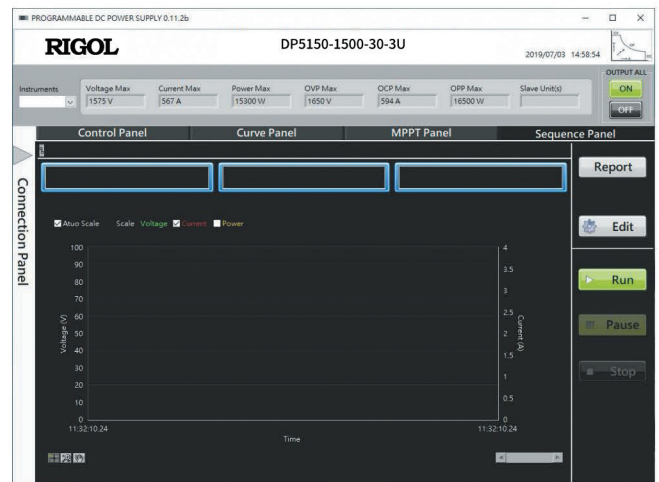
PROGRAMMABLE DC POWER SUPPLY 0.11.2b

RIGOL

DP5150-1500-30-3U

2019/07/03 14:58:54

OUTPUT ALL

ON

OFF

Instruments

Voltage Max 1575 V

Current Max 567 A

Power Max 15300 W

OVP Max 1650 V

OCP Max 594 A

OPP Max 16500 W

Slave Unit(s)

Control Panel

Curve Panel

MPPT Panel

Sequence Panel

Connection Panel

Report

Edit

Run

Pause

Stop

Atuo Scale Scale Voltage Current Power

| Voltage (V) | Current (A) |
|---|---|
| 100 | 4 |
| 90 | 3.5 |
| 80 | 3 |
| 70 | 2.5 |
| 60 | 2 |
| 50 | 1.5 |
| 40 | 1 |
| 30 | 0.5 |
| 20 | 0 |
| 10 | |
| 0 | |

11:32:10.24

Time

11:32:10.24